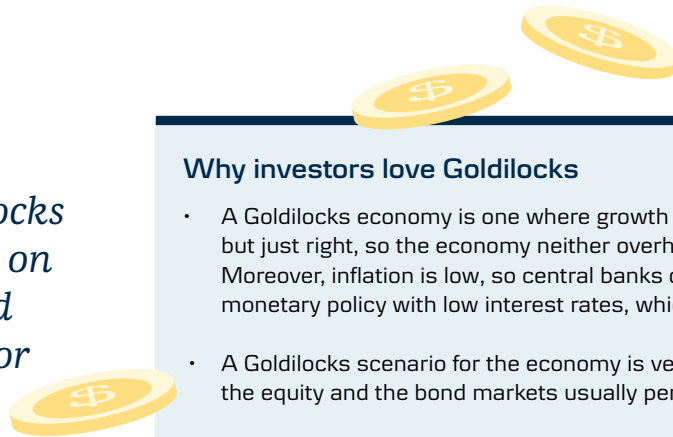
ocks
on
d
or

Why investors love Goldilocks

• A Goldilocks economy is one where growth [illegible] but just right, so the economy neither overh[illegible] Moreover, inflation is low, so central banks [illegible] monetary policy with low interest rates, whi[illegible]

• A Goldilocks scenario for the economy is ve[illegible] the equity and the bond markets usually per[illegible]